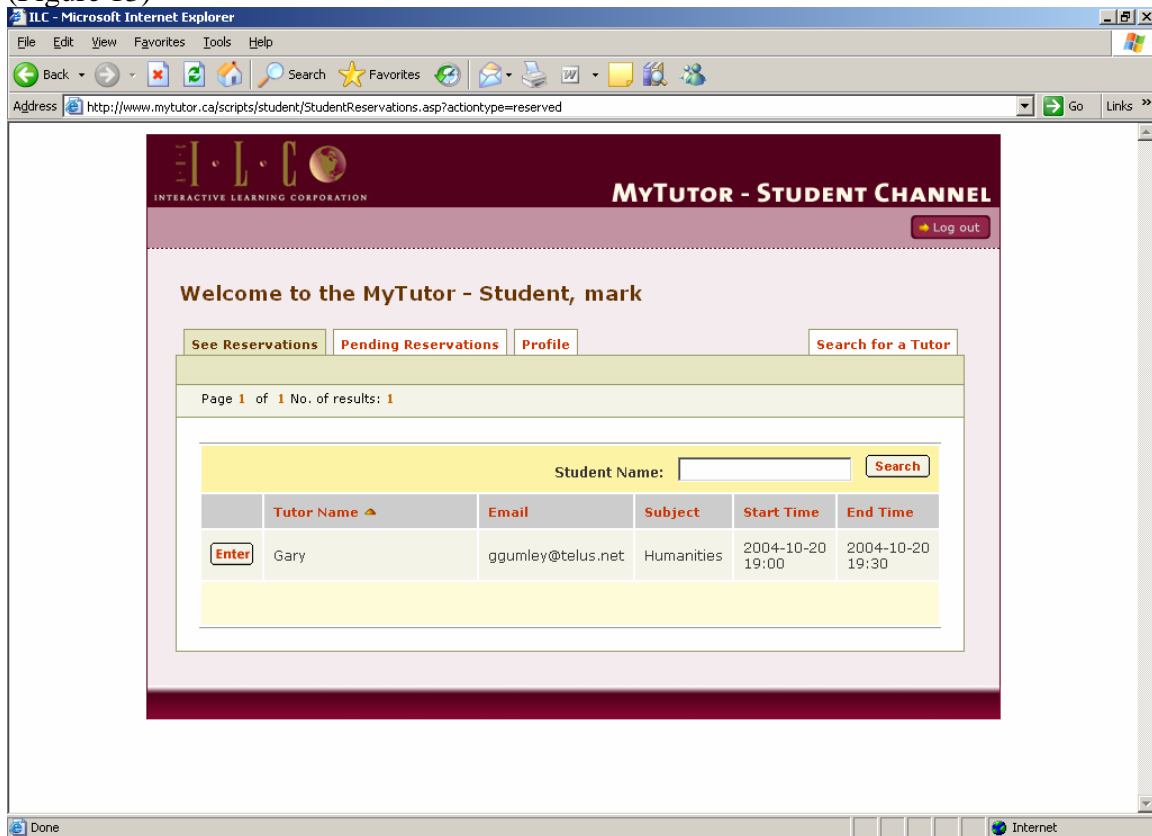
ILC - Microsoft Internet Explorer

File Edit View Favorites Tools Help

Back Search Favorites

Address http://www.mytutor.ca/scripts/student/StudentReservations.asp?actiontype=reserved Go Links

I·L·C
INTERACTIVE LEARNING CORPORATION

MYTUTOR - STUDENT CHANNEL

Log out

Welcome to the MyTutor - Student, mark

See Reservations | Pending Reservations | Profile | Search for a Tutor

Page 1 of 1 No. of results: 1

Student Name: Search

| | Tutor Name | Email | Subject | Start Time | End Time |
|---|---|---|---|---|---|
| Enter | Gary | ggumley@telus.net | Humanities | 2004-10-20 19:00 | 2004-10-20 19:30 |

Done Internet